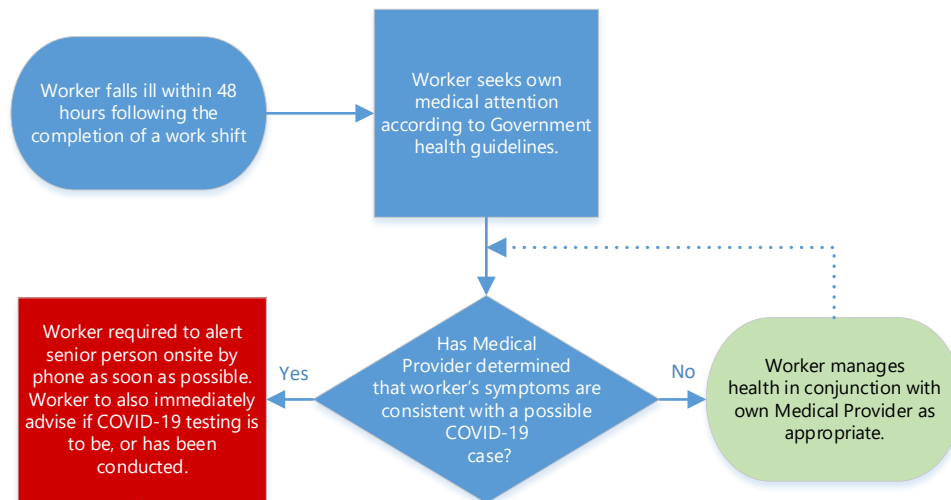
Worker falls ill within 48 hours following the completion of a work shift

Worker seeks own medical attention according to Government health guidelines.

Has Medical Provider determined that worker's symptoms are consistent with a possible COVID-19 case?

Yes

Worker required to alert senior person onsite by phone as soon as possible. Worker to also immediately advise if COVID-19 testing is to be, or has been conducted.

No

Worker manages health in conjunction with own Medical Provider as appropriate.